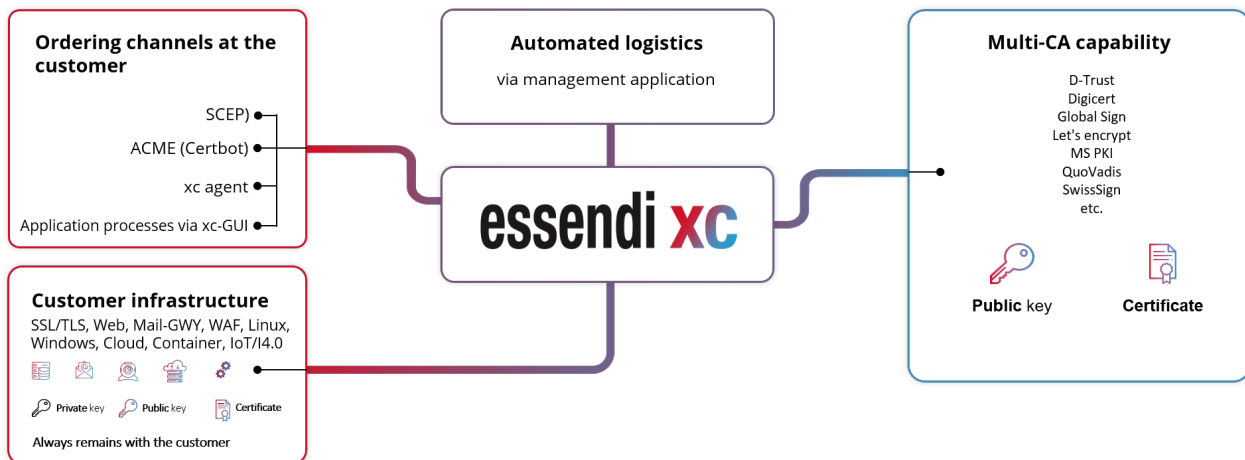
Ordering channels at the customer

SCEP)
ACME (Certbot)
xc agent
Application processes via xc-GUI

Automated logistics
via management application

essendi xc

Multi-CA capability

D-Trust
Digicert
Global Sign
Let's encrypt
MS PKI
QuoVadis
SwissSign
etc.

Public key
Certificate

Customer infrastructure
SSL/TLS, Web, Mail-GWY, WAF, Linux, Windows, Cloud, Container, IoT/I4.0

Private key
Public key
Certificate

Always remains with the customer